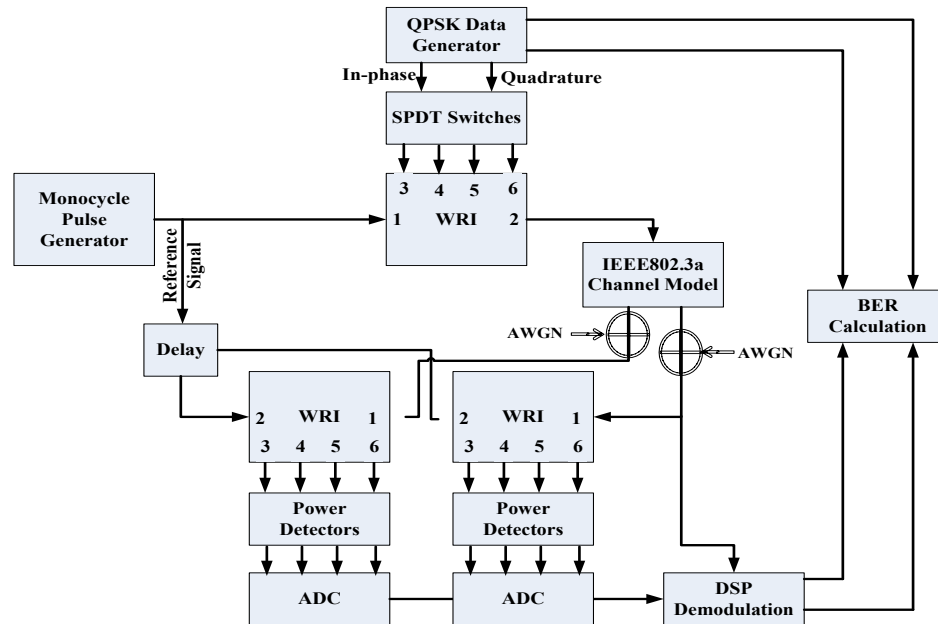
QPSK Data Generator

In-phase

Quadrature

SPDT Switches

3 4 5 6

Monocycle Pulse Generator

1 WRI 2

Reference Signal

IEEE802.3a Channel Model

BER Calculation

AWGN

AWGN

Delay

2 WRI 1

3 4 5 6

2 WRI 1

3 4 5 6

Power Detectors

Power Detectors

ADC

ADC

DSP Demodulation